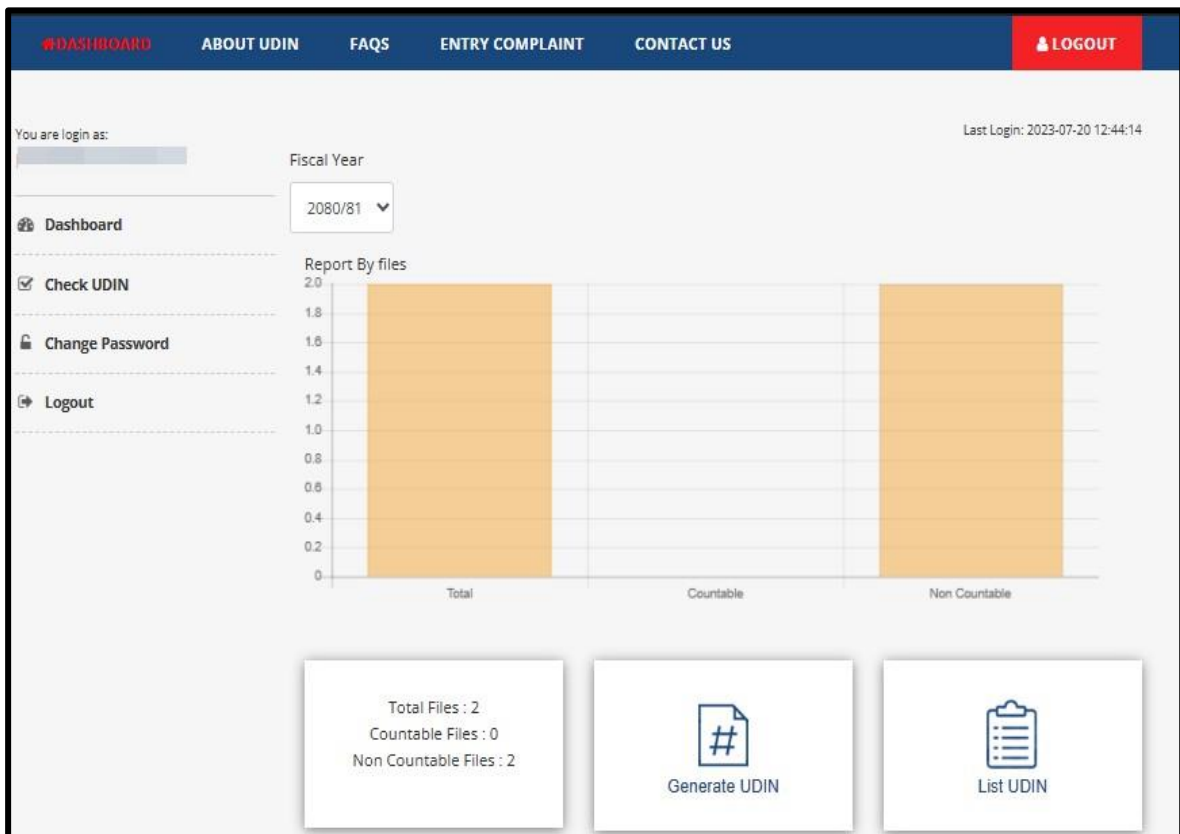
DASHBOARD ABOUT UDIN FAQS ENTRY COMPLAINT CONTACT US LOGOUT

You are login as:

Last Login: 2023-07-20 12:44:14

Fiscal Year

2080/81

Dashboard

Check UDIN

Change Password

Logout

Report By files

2.0
1.8
1.6
1.4
1.2
1.0
0.8
0.6
0.4
0.2
0

Total Countable Non Countable

Total Files : 2
Countable Files : 0
Non Countable Files : 2

#

Generate UDIN

List UDIN